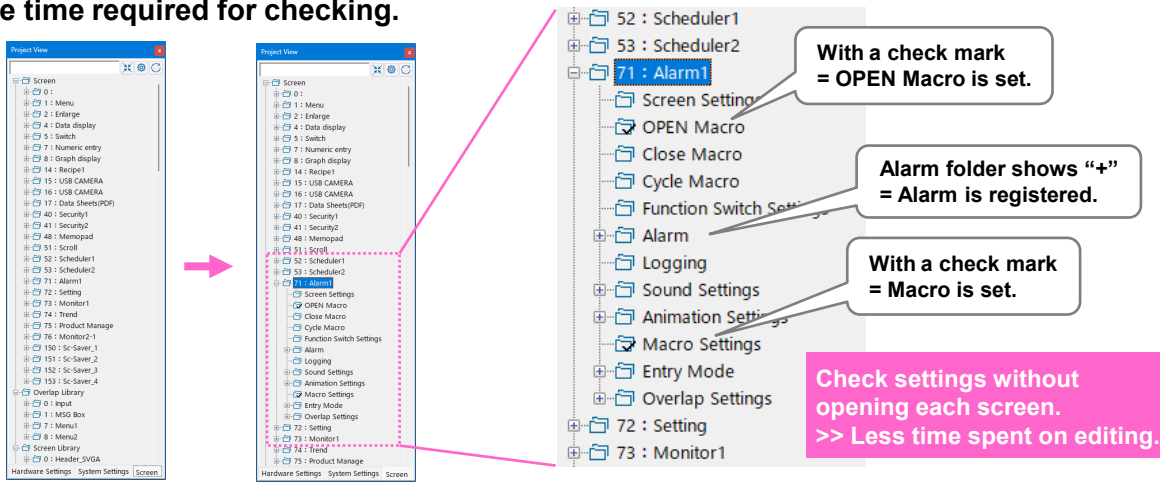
e time required for checking.

Project View
Screen
0 :
1 : Menu
2 : Enlarge
4 : Data display
5 : Switch
7 : Numeric entry
8 : Graph display
14 : Recipe1
15 : USB CAMERA
16 : USB CAMERA
17 : Data Sheets(PDF)
40 : Security1
41 : Security2
48 : Memopad
51 : Scroll
52 : Scheduler1
53 : Scheduler2
71 : Alarm1
72 : Setting
73 : Monitor1
74 : Trend
75 : Product Manage
76 : Monitor2-1
150 : Sc-Saver_1
151 : Sc-Saver_2
152 : Sc-Saver_3
153 : Sc-Saver_4
Overlap Library
0 : Input
1 : MSG Box
7 : Menu1
8 : Menu2
Screen Library
0 : Header_SVGA
Hardware Settings System Settings Screen

Project View
Screen
0 :
1 : Menu
2 : Enlarge
4 : Data display
5 : Switch
7 : Numeric entry
8 : Graph display
14 : Recipe1
15 : USB CAMERA
16 : USB CAMERA
17 : Data Sheets(PDF)
40 : Security1
41 : Security2
48 : Memopad
51 : Scroll
52 : Scheduler1
53 : Scheduler2
71 : Alarm1
Screen Settings
OPEN Macro
Close Macro
Cycle Macro
Function Switch Settings
Alarm
Logging
Sound Settings
Animation Settings
Macro Settings
Entry Mode
Overlap Settings
72 : Setting
73 : Monitor1
74 : Trend
75 : Product Manage
Hardware Settings System Settings Screen

52 : Scheduler1
53 : Scheduler2
71 : Alarm1
Screen Settings
OPEN Macro
Close Macro
Cycle Macro
Function Switch Settings
Alarm
Logging
Sound Settings
Animation Settings
Macro Settings
Entry Mode
Overlap Settings
72 : Setting
73 : Monitor1

With a check mark
= OPEN Macro is set.

Alarm folder shows “+”
= Alarm is registered.

With a check mark
= Macro is set.

Check settings without opening each screen.
>> Less time spent on editing.